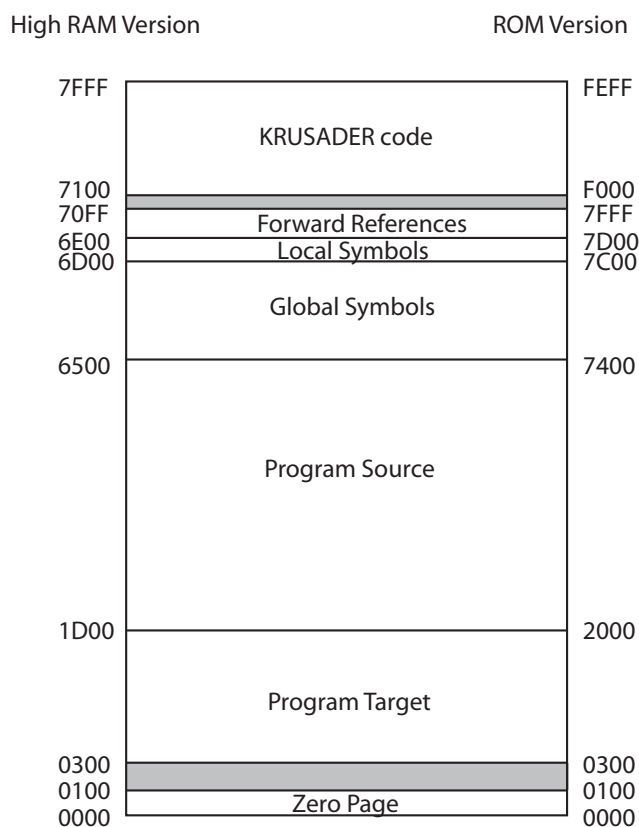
High RAM Version

ROM Version

7FFF

FEFF

KRUSADER code

7100

F000

70FF

7FFF

Forward References

6E00

7D00

Local Symbols

6D00

7C00

Global Symbols

6500

7400

Program Source

1D00

2000

Program Target

0300

0300

0100

0100

Zero Page

0000

0000